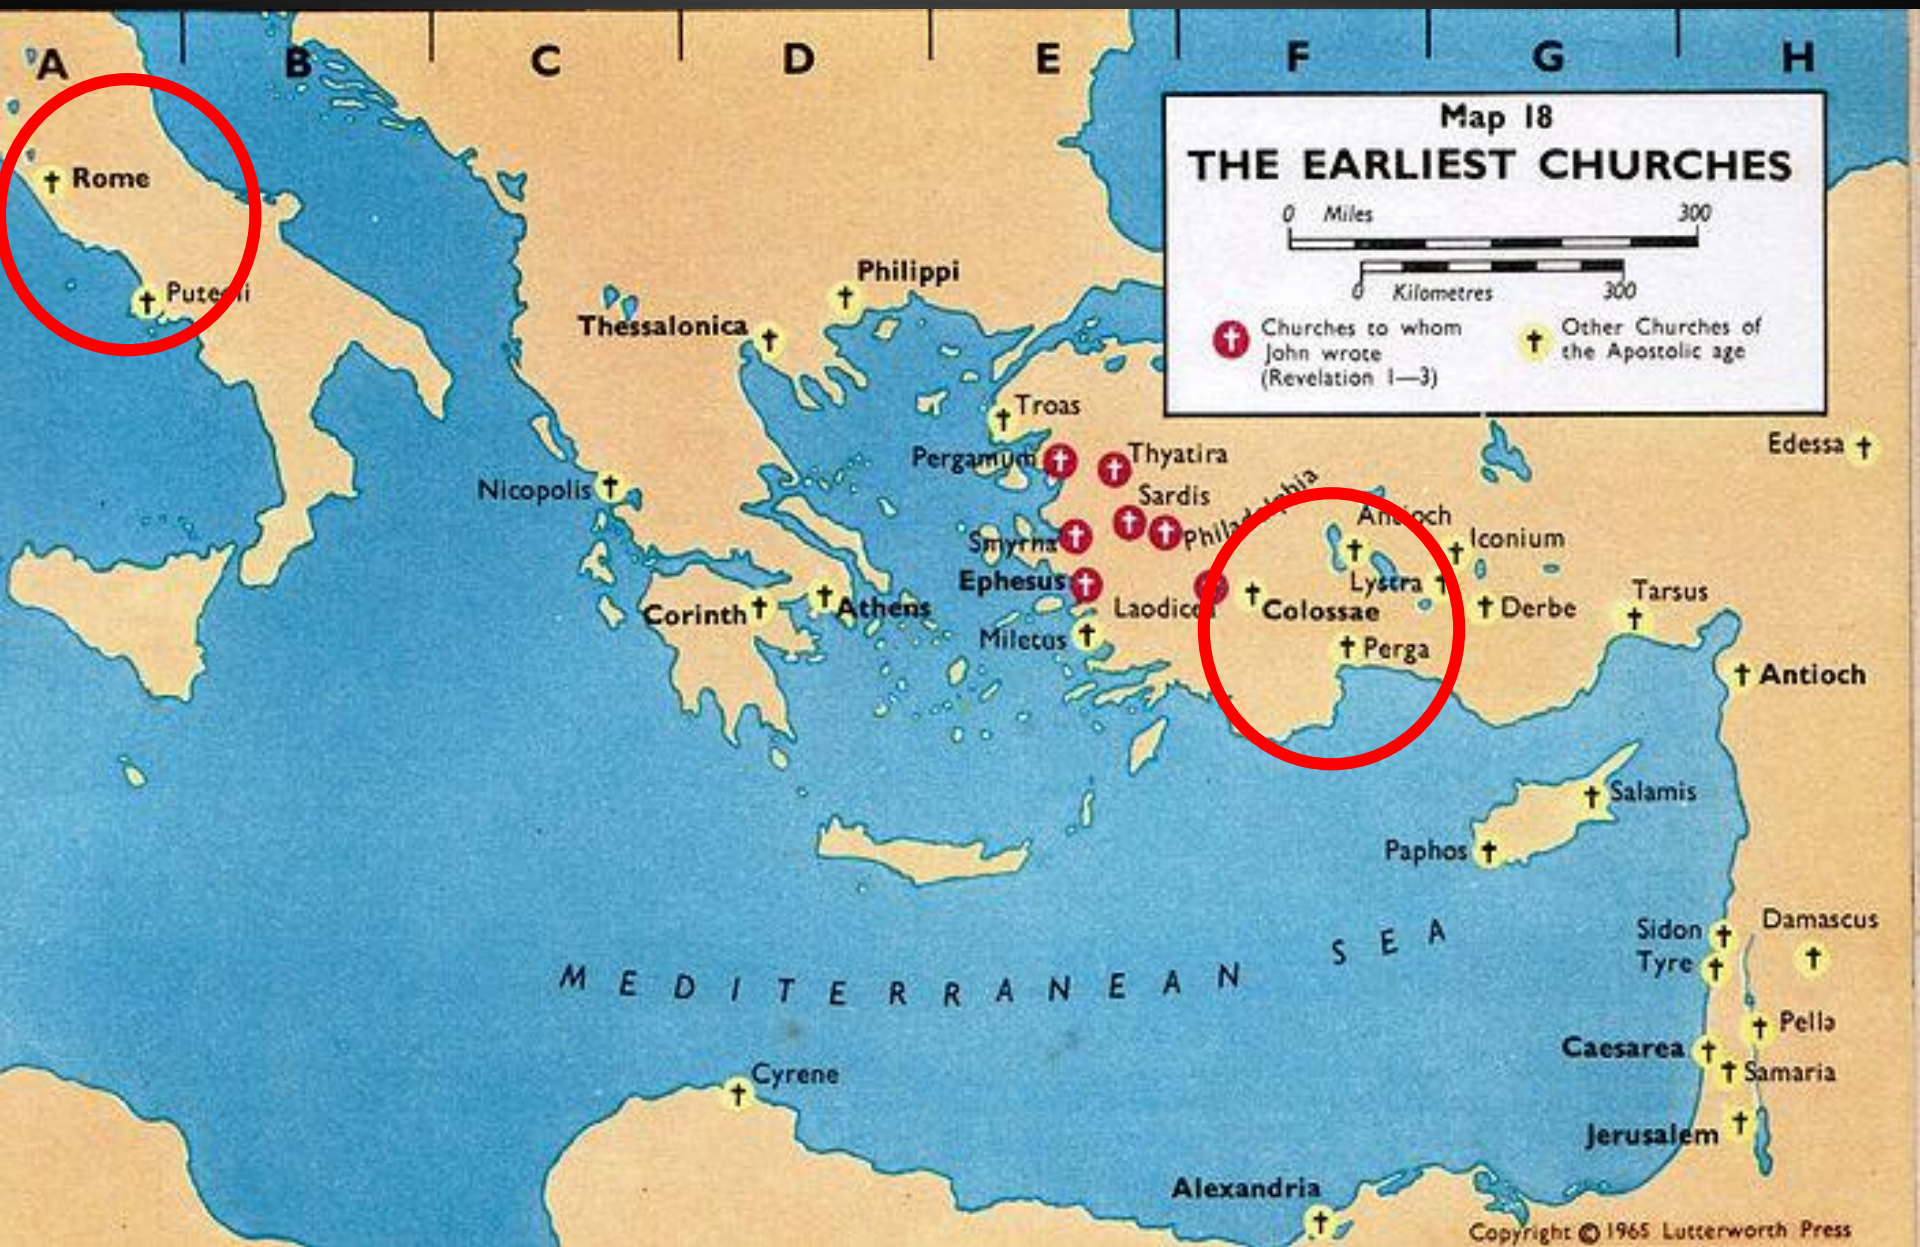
A B C D E F G H

Map 18
THE EARLIEST CHURCHES

0 Miles 300
0 Kilometres 300

Churches to whom John wrote (Revelation 1—3)
Other Churches of the Apostolic age

Rome
Puteoli
Philippi
Thessalonica
Troas
Pergamum
Thyatira
Sardis
Philadelphia
Nicopolis
Smyrna
Ephesus
Laodicea
Colossae
Antioch
Iconium
Lystra
Derbe
Tarsus
Edessa
Corinth
Athens
Miletus
Perga
Antioch
Salamis
Paphos
Sidon
Tyre
Damascus
Pella
Caesarea
Samaria
Jerusalem
Cyrene
Alexandria

MEDITERRANEAN SEA

Copyright © 1965 Lutterworth Press